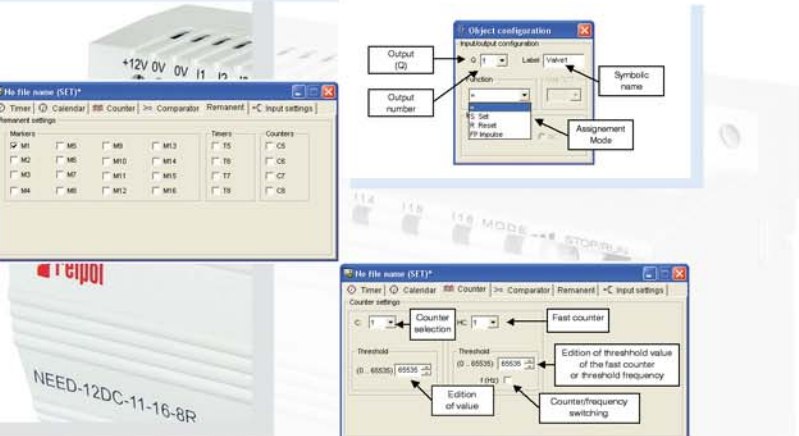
+12V 0V 0V I1 I2

No file name (SET)*

Timer | Calendar | Counter | >= Comparator | Remanent | Input settings

Remanent settings

Markers

M1 M5 M9 M13
M2 M6 M10 M14
M3 M7 M11 M15
M4 M8 M12 M16

Timers

T5
T6
T7
T8

Counters

C5
C6
C7
C8

relpol

NEED-12DC-11-16-8R

Object configuration

Input/output configuration

Output (Q)

Q 1

Label Valve1

Symbolic name

Output number

Function

=
=
S Set
R Reset
FP Impulse

Assignement Mode

I14 I15 I16 MODE STOP/RUN

No file name (SET)*

Timer | Calendar | Counter | >= Comparator | Remanent | Input settings

Counter settings

C: 1

Counter selection

HC 1

Fast counter

Threshold

(0 ... 65535) 65535

Threshold

(0 ... 65535) 65535

Edition of threshhold value of the fast counter or threshold frequency

f (Hz)

Edition of value

Counter/frequency switching